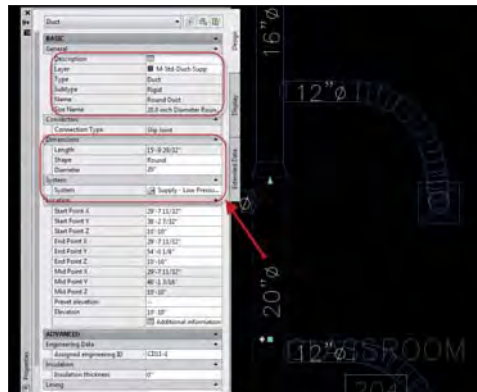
Duct

BASIC
General
Description
Layer	M-Std-Duct-Supp
Type	Duct
Subtype	Rigid
Name	Round Duct
Size Name	20.0-inch Diameter Roun...
Connection
Connection Type	Slip Joint
Dimensions
Length	15'-9 26/32"
Shape	Round
Diameter	20"
System
System	Supply - Low Pressu...
Location
Start Point X	29'-7 11/32"
Start Point Y	38'-2 7/32"
Start Point Z	10'-10"
End Point X	29'-7 11/32"
End Point Y	54'-0 1/8"
End Point Z	10'-10"
Mid Point X	29'-7 11/32"
Mid Point Y	46'-1 3/16"
Mid Point Z	10'-10"
Preset elevation	--
Elevation	10'-10"
Additional information
ADVANCED
Engineering Data
Assigned engineering ID	CE03-E
Insulation
Insulation thickness	0"
Lining

Design
Display
Extended Data
Properties

16"Ø
12"Ø
20"Ø
12"Ø
CLASSROOM
204